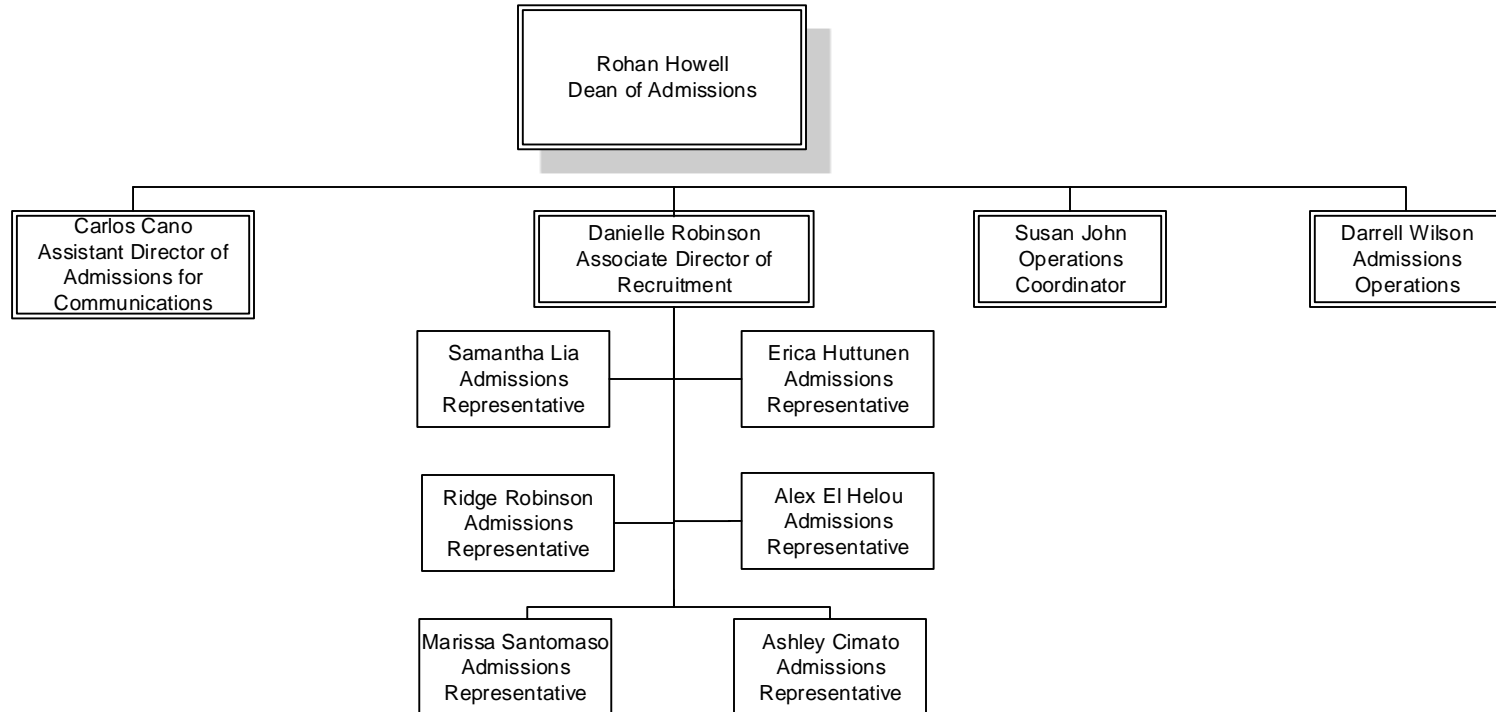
Rohan Howell
Dean of Admissions

Carlos Cano
Assistant Director of Admissions for Communications

Danielle Robinson
Associate Director of Recruitment

Susan John
Operations Coordinator

Darrell Wilson
Admissions Operations

Samantha Lia
Admissions Representative

Erica Huttunen
Admissions Representative

Ridge Robinson
Admissions Representative

Alex El Helou
Admissions Representative

Marissa Santomaso
Admissions Representative

Ashley Cimato
Admissions Representative